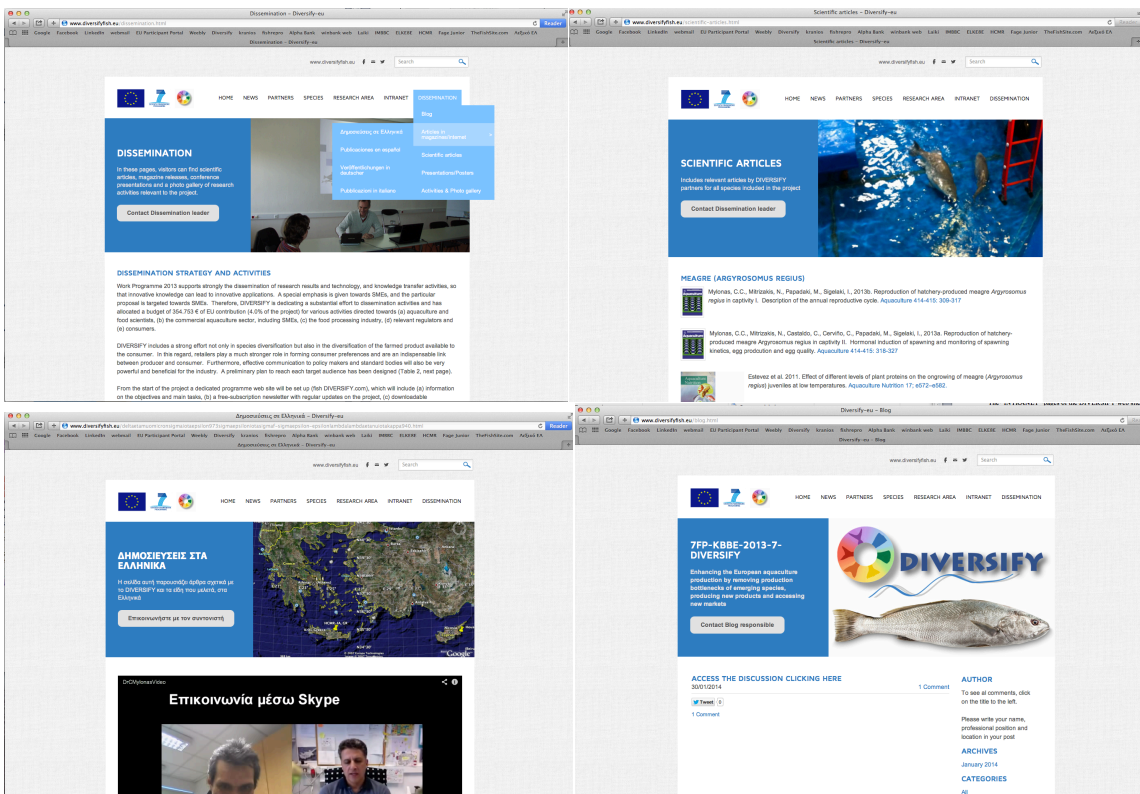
Dissemination – Diversify-eu

www.diversifyfish.eu/dissemination.html

Reader

Google Facebook LinkedIn webmail EU Participant Portal Weebly Diversify kranios fishrepro Alpha Bank winbank web Laiki IMBBC ELKEME HCMR Fage Junior TheFishSite.com Αιξωνή ΕΑ

Dissemination – Diversify-eu

www.diversifyfish.eu

Search

HOME NEWS PARTNERS SPECIES RESEARCH AREA INTRANET DISSEMINATION

Blog

Δημοσιεύσεις σε Ελληνικά

Articles in magazines/internet

Publicaciones en español

Scientific articles

Veröffentlichungen in deutscher

Presentations/Posters

Pubblicazioni in italiano

Activities & Photo gallery

DISSEMINATION

In these pages, visitors can find scientific articles, magazine releases, conference presentations and a photo gallery of research activities relevant to the project.

Contact Dissemination leader

DISSEMINATION STRATEGY AND ACTIVITIES

Work Programme 2013 supports strongly the dissemination of research results and technology, and knowledge transfer activities, so that innovative knowledge can lead to innovative applications. A special emphasis is given towards SMEs, and the particular proposal is targeted towards SMEs. Therefore, DIVERSIFY is dedicating a substantial effort to dissemination activities and has allocated a budget of 354.753 € of EU contribution (4.0% of the project) for various activities directed towards (a) aquaculture and food scientists, (b) the commercial aquaculture sector, including SMEs, (c) the food processing industry, (d) relevant regulators and (e) consumers.

DIVERSIFY includes a strong effort not only in species diversification but also in the diversification of the farmed product available to the consumer. In this regard, retailers play a much stronger role in forming consumer preferences and are an indispensable link between producer and consumer. Furthermore, effective communication to policy makers and standard bodies will also be very powerful and beneficial for the industry. A preliminary plan to reach each target audience has been designed (Table 2, next page).

From the start of the project a dedicated programme web site will be set up (fish DIVERSIFY.com), which will include (a) information on the objectives and main tasks, (b) a free-subscription newsletter with regular updates on the project, (c) downloadable

Scientific articles – Diversify-eu

www.diversifyfish.eu/scientific-articles.html

Reader

Google Facebook LinkedIn webmail EU Participant Portal Weebly Diversify kranios fishrepro Alpha Bank winbank web Laiki IMBBC ELKEME HCMR Fage Junior TheFishSite.com Αιξωνή ΕΑ

Scientific articles – Diversify-eu

www.diversifyfish.eu

Search

HOME NEWS PARTNERS SPECIES RESEARCH AREA INTRANET DISSEMINATION

SCIENTIFIC ARTICLES

Includes relevant articles by DIVERSIFY partners for all species included in the project

Contact Dissemination leader

MEAGRE (ARGYROSOMUS REGIUS)

Mylonas, C.C., Mitrizakis, N., Papadaki, M., Sigelaki, I., 2013b. Reproduction of hatchery-produced meagre Argyrosomus regius in captivity I. Description of the annual reproductive cycle. Aquaculture 414-415: 309-317

Mylonas, C.C., Mitrizakis, N., Castaldo, C., Cerviño, C., Papadaki, M., Sigelaki, I., 2013a. Reproduction of hatchery-produced meagre Argyrosomus regius in captivity II. Hormonal induction of spawning and monitoring of spawning kinetics, egg production and egg quality. Aquaculture 414-415: 318-327

Estevez et al. 2011. Effect of different levels of plant proteins on the ongrowing of meagre (Argyrosomus regius) juveniles at low temperatures. Aquaculture Nutrition 17: e572–e582.

Δημοσιεύσεις σε Ελληνικά – Diversify-eu

www.diversifyfish.eu

Reader

Google Facebook LinkedIn webmail EU Participant Portal Weebly Diversify kranios fishrepro Alpha Bank winbank web Laiki IMBBC ELKEME HCMR Fage Junior TheFishSite.com Αιξωνή ΕΑ

Δημοσιεύσεις σε Ελληνικά – Diversify-eu

www.diversifyfish.eu

Search

HOME NEWS PARTNERS SPECIES RESEARCH AREA INTRANET DISSEMINATION

ΔΗΜΟΣΙΕΥΣΕΙΣ ΣΤΑ ΕΛΛΗΝΙΚΑ

Η σελίδα αυτή παρουσιάζει άρθρα σχετικά με το DIVERSIFY και τα είδη που μελετά, στα Ελληνικά

Επικοινωνήστε με τον συντονιστή

Google

DrCMylonasVideo

Επικοινωνία μέσω Skype

Diversify-eu – Blog

www.diversifyfish.eu/blog.html

Reader

Google Facebook LinkedIn webmail EU Participant Portal Weebly Diversify kranios fishrepro Alpha Bank winbank web Laiki IMBBC ELKEME HCMR Fage Junior TheFishSite.com Αιξωνή ΕΑ

Diversify-eu – Blog

www.diversifyfish.eu

Search

HOME NEWS PARTNERS SPECIES RESEARCH AREA INTRANET DISSEMINATION

7FP-KBBE-2013-7-DIVERSIFY

Enhancing the European aquaculture production by removing production bottlenecks of emerging species, producing new products and accessing new markets

Contact Blog responsible

DIVERSIFY

ACCESS THE DISCUSSION CLICKING HERE

30/01/2014

1 Comment

Tweet 0

1 Comment

AUTHOR

To see all comments, click on the title to the left.

Please write your name, professional position and location in your post

ARCHIVES

January 2014

CATEGORIES

All